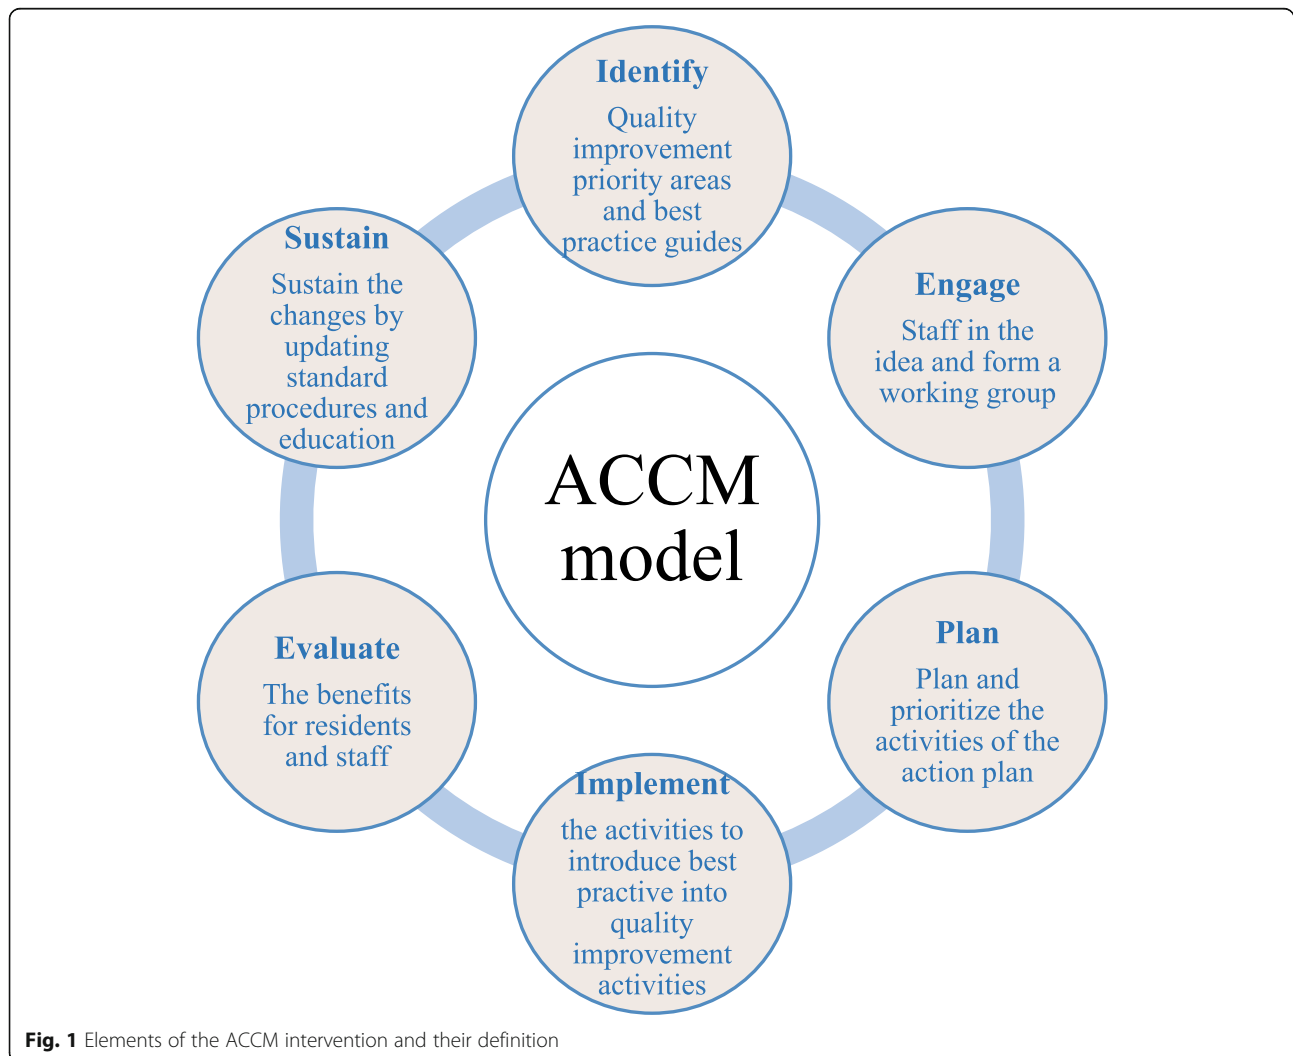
Identify
Quality improvement priority areas and best practice guides

Engage
Staff in the idea and form a working group

Plan
Plan and prioritize the activities of the action plan

Implement
the activities to introduce best practive into quality improvement activities

Evaluate
The benefits for residents and staff

Sustain
Sustain the changes by updating standard procedures and education

ACCM model

**Fig. 1** Elements of the ACCM intervention and their definition